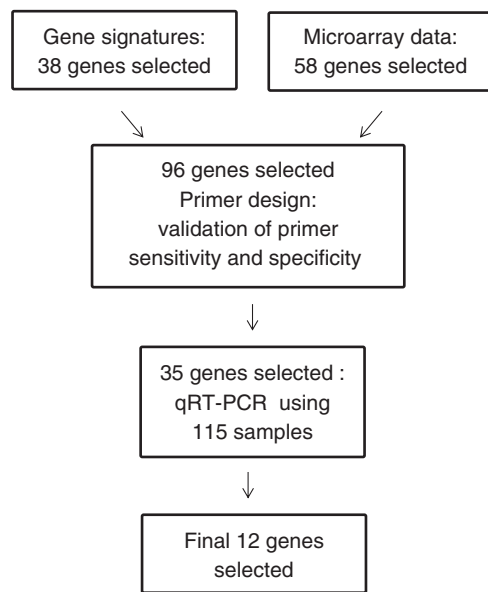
Gene signatures:
38 genes selected

Microarray data:
58 genes selected

96 genes selected
Primer design:
validation of primer
sensitivity and specificity

35 genes selected :
qRT-PCR using
115 samples

Final 12 genes
selected